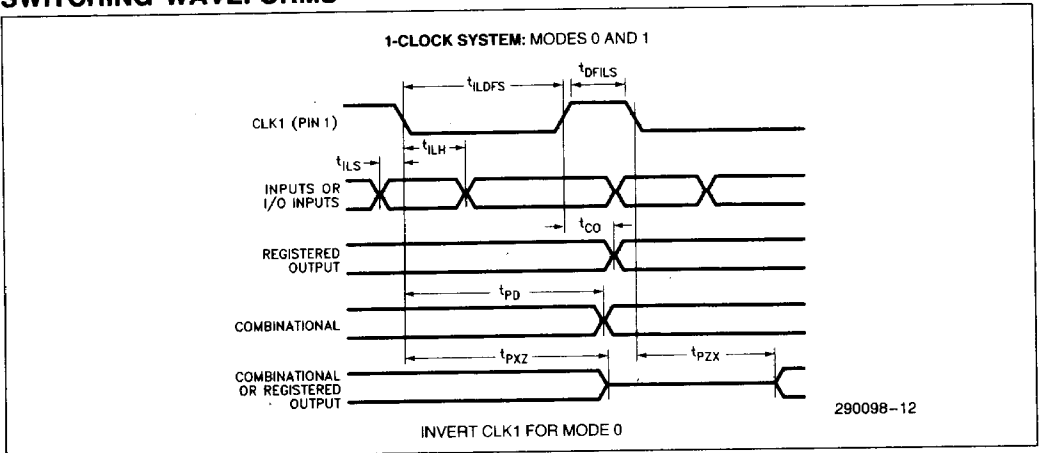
SWITCHING WAVEFORMS

1-CLOCK SYSTEM: MODES 0 AND 1

$t_{ILDFS}$

$t_{DFILS}$

CLK1 (PIN 1)

$t_{ILS}$

$t_{ILH}$

INPUTS OR I/O INPUTS

$t_{CO}$

REGISTERED OUTPUT

$t_{PD}$

COMBINATIONAL

$t_{PXZ}$

$t_{PZX}$

COMBINATIONAL OR REGISTERED OUTPUT

290098–12

INVERT CLK1 FOR MODE 0